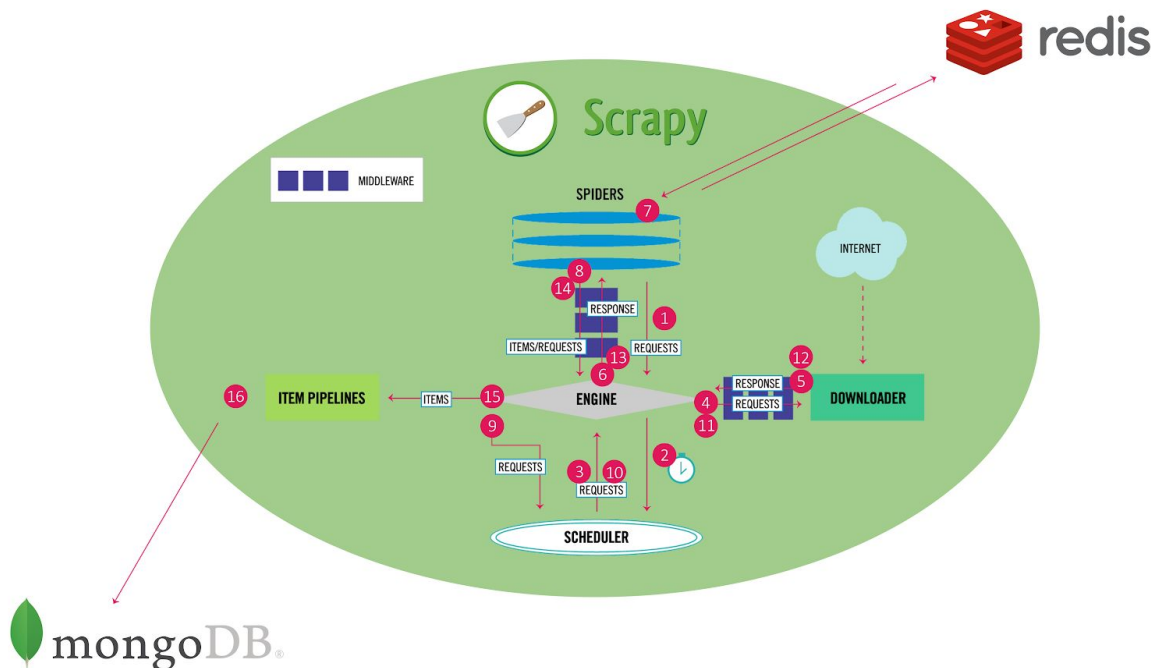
redis

Scrapy

MIDDLEWARE

SPIDERS

7

INTERNET

8

14

RESPONSE

1

ITEMS/REQUESTS

13

REQUESTS

6

12

RESPONSE

5

16

ITEM PIPELINES

ITEMS

15

ENGINE

4

REQUESTS

DOWNLOADER

11

9

2

REQUESTS

3

10

REQUESTS

SCHEDULER

mongoDB.